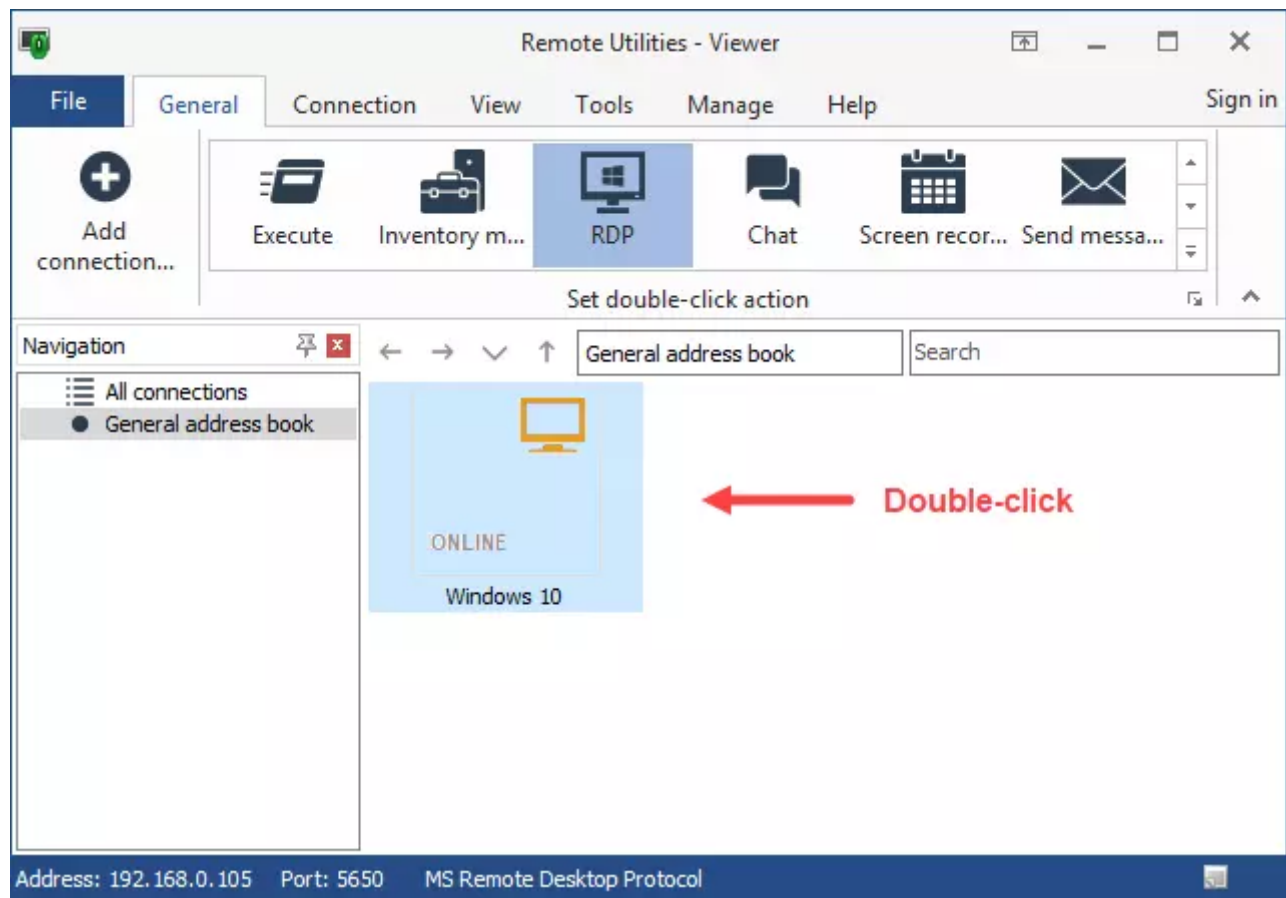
Remote Utilities - Viewer

File General Connection View Tools Manage Help Sign in

Add connection...

Execute Inventory m... RDP Chat Screen recor... Send messa...

Set double-click action

Navigation

All connections
General address book

General address book

Search

ONLINE
Windows 10

Double-click

Address: 192.168.0.105 Port: 5650 MS Remote Desktop Protocol